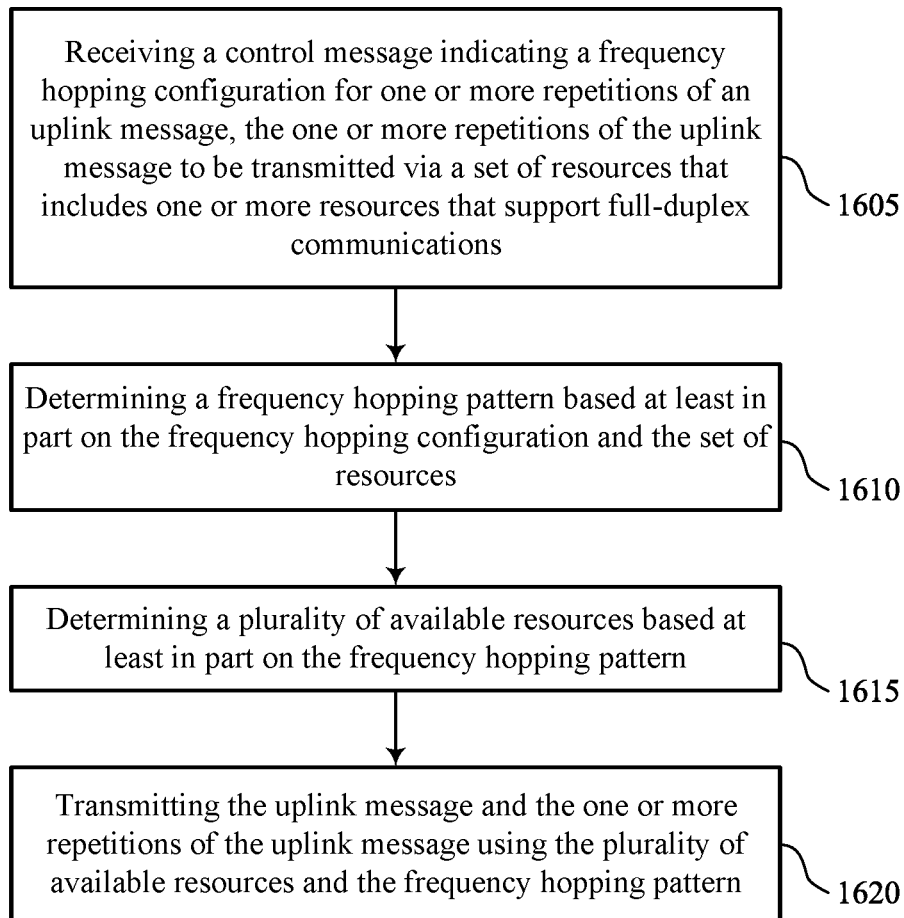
Receiving a control message indicating a frequency hopping configuration for one or more repetitions of an uplink message, the one or more repetitions of the uplink message to be transmitted via a set of resources that includes one or more resources that support full-duplex communications

1605

Determining a frequency hopping pattern based at least in part on the frequency hopping configuration and the set of resources

1610

Determining a plurality of available resources based at least in part on the frequency hopping pattern

1615

Transmitting the uplink message and the one or more repetitions of the uplink message using the plurality of available resources and the frequency hopping pattern

1620